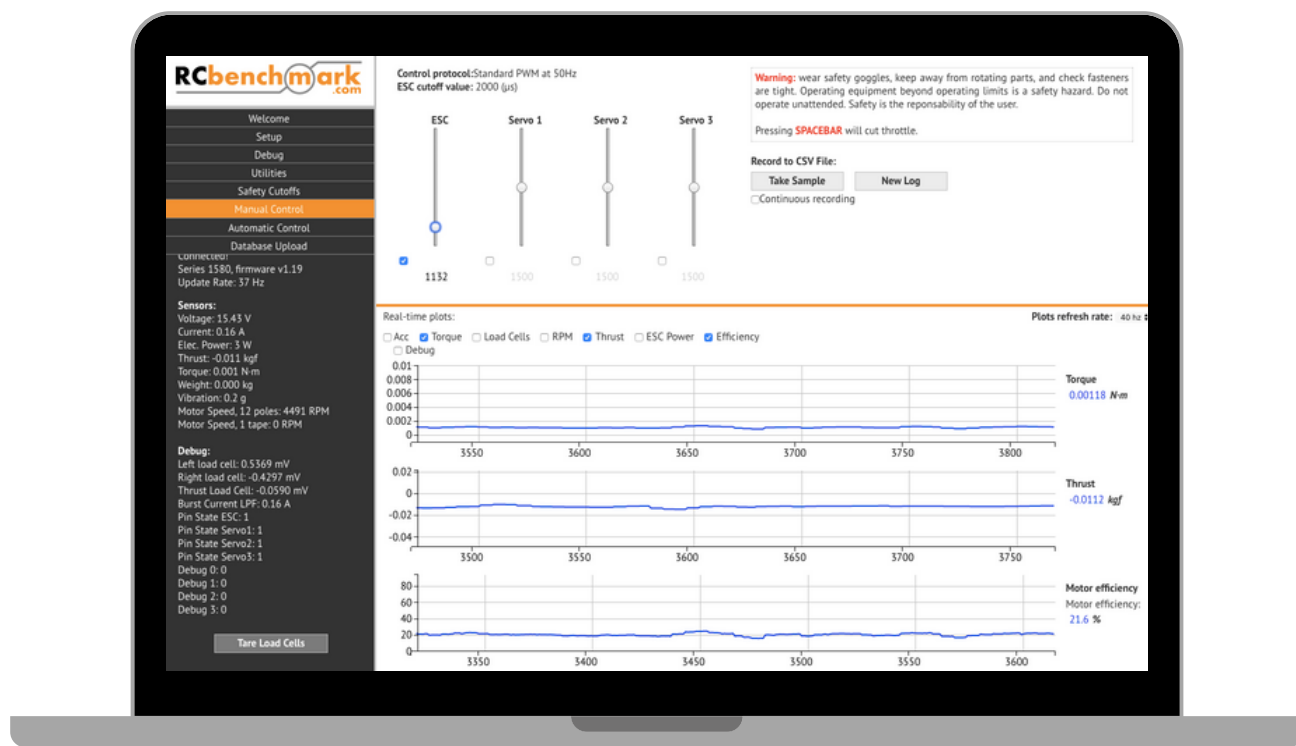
RCbenchmark
.com

Welcome
Setup
Debug
Utilities
Safety Cutoffs
Manual Control
Automatic Control
Database Upload

Connected!
Series 1580, firmware v1.19
Update Rate: 37 Hz

Sensors:
Voltage: 15.43 V
Current: 0.16 A
Elec. Power: 3 W
Thrust: -0.011 kgf
Torque: 0.001 N·m
Weight: 0.000 kg
Vibration: 0.2 g
Motor Speed, 12 poles: 4491 RPM
Motor Speed, 1 tape: 0 RPM

Debug:
Left load cell: 0.5369 mV
Right load cell: -0.4297 mV
Thrust Load Cell: -0.0590 mV
Burst Current LPF: 0.16 A
Pin State ESC: 1
Pin State Servo1: 1
Pin State Servo2: 1
Pin State Servo3: 1
Debug 0: 0
Debug 1: 0
Debug 2: 0
Debug 3: 0

Tare Load Cells

Control protocol: Standard PWM at 50Hz
ESC cutoff value: 2000 (µs)

ESC Servo 1 Servo 2 Servo 3

1132 1500 1500 1500

Warning: wear safety goggles, keep away from rotating parts, and check fasteners are tight. Operating equipment beyond operating limits is a safety hazard. Do not operate unattended. Safety is the reponsability of the user.

Pressing SPACEBAR will cut throttle.

Record to CSV File:
Take Sample
New Log
Continuous recording

Real-time plots:
Plots refresh rate: 40 hz
Acc Torque Load Cells RPM Thrust ESC Power Efficiency
Debug

0.01
0.008
0.006
0.004
0.002
0
3550 3600 3650 3700 3750 3800
Torque
0.00118 N·m

0.02
0
-0.02
-0.04
3500 3550 3600 3650 3700 3750
Thrust
-0.0112 kgf

80
60
40
20
0
3350 3400 3450 3500 3550 3600
Motor efficiency
Motor efficiency:
21.6 %